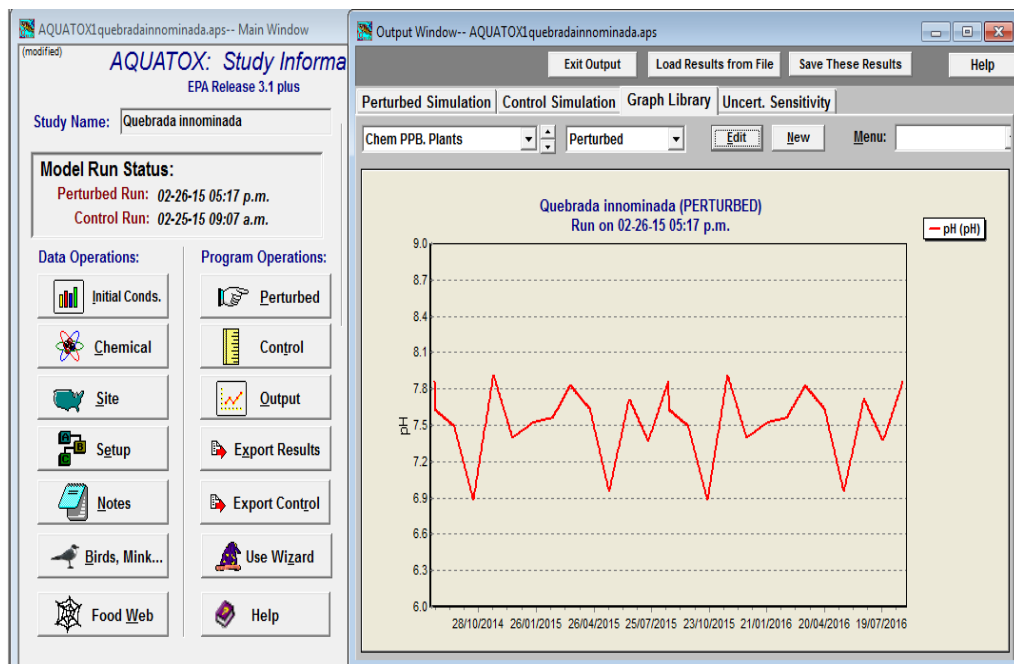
AQUATOX1quebradainnominada.aps-- Main Window

(modified)

AQUATOX: Study Informa

EPA Release 3.1 plus

Study Name: Quebrada innominada

Model Run Status:

Perturbed Run: 02-26-15 05:17 p.m.

Control Run: 02-25-15 09:07 a.m.

Data Operations:

Program Operations:

Initial Conds.

Perturbed

Chemical

Control

Site

Output

Setup

Export Results

Notes

Export Control

Birds, Mink...

Use Wizard

Food Web

Help

Output Window-- AQUATOX1quebradainnominada.aps

Exit Output

Load Results from File

Save These Results

Help

Perturbed Simulation

Control Simulation

Graph Library

Uncert. Sensitivity

Chem PPB. Plants

Perturbed

Edit

New

Menu:

Quebrada innominada (PERTURBED)
Run on 02-26-15 05:17 p.m.

pH (pH)

9.0
8.7
8.4
8.1
7.8
7.5
7.2
6.9
6.6
6.3
6.0

pH

28/10/2014 26/01/2015 26/04/2015 25/07/2015 23/10/2015 21/01/2016 20/04/2016 19/07/2016